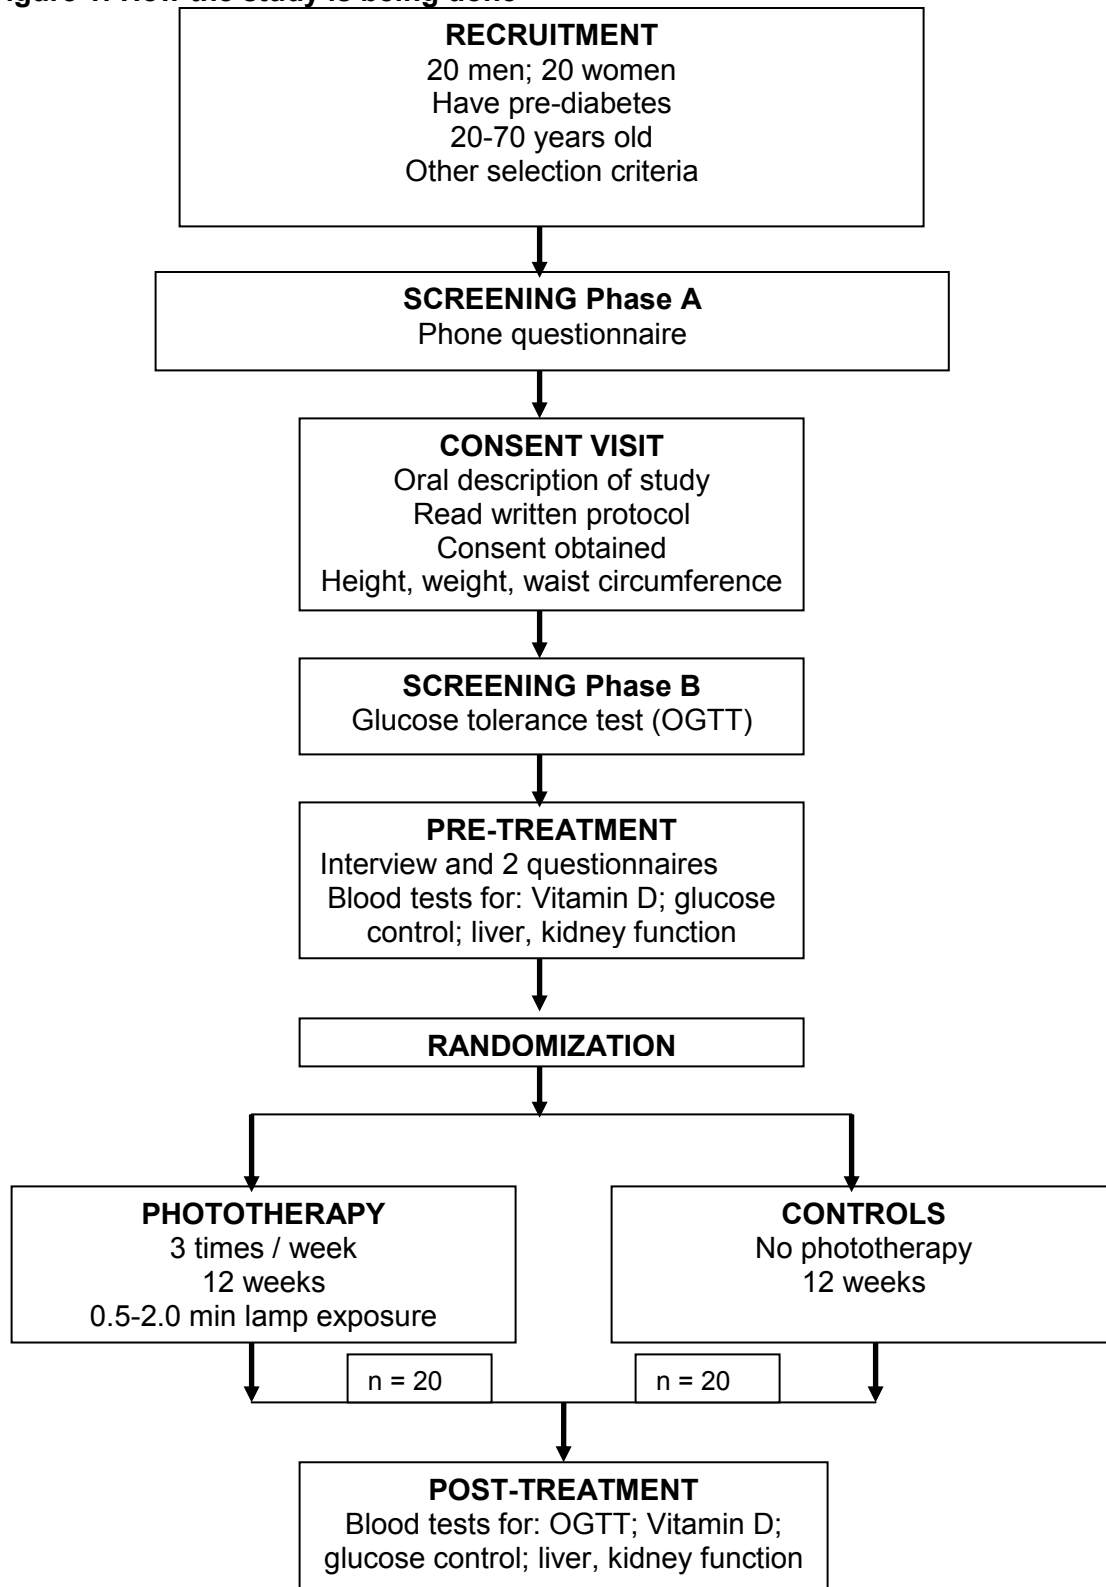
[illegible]igure 1. How the study is being done

RECRUITMENT
20 men; 20 women
Have pre-diabetes
20-70 years old
Other selection criteria

SCREENING Phase A
Phone questionnaire

CONSENT VISIT
Oral description of study
Read written protocol
Consent obtained
Height, weight, waist circumference

SCREENING Phase B
Glucose tolerance test (OGTT)

PRE-TREATMENT
Interview and 2 questionnaires
Blood tests for: Vitamin D; glucose control; liver, kidney function

RANDOMIZATION

PHOTOTHERAPY
3 times / week
12 weeks
0.5-2.0 min lamp exposure

CONTROLS
No phototherapy
12 weeks

n = 20

n = 20

POST-TREATMENT
Blood tests for: OGTT; Vitamin D; glucose control; liver, kidney function